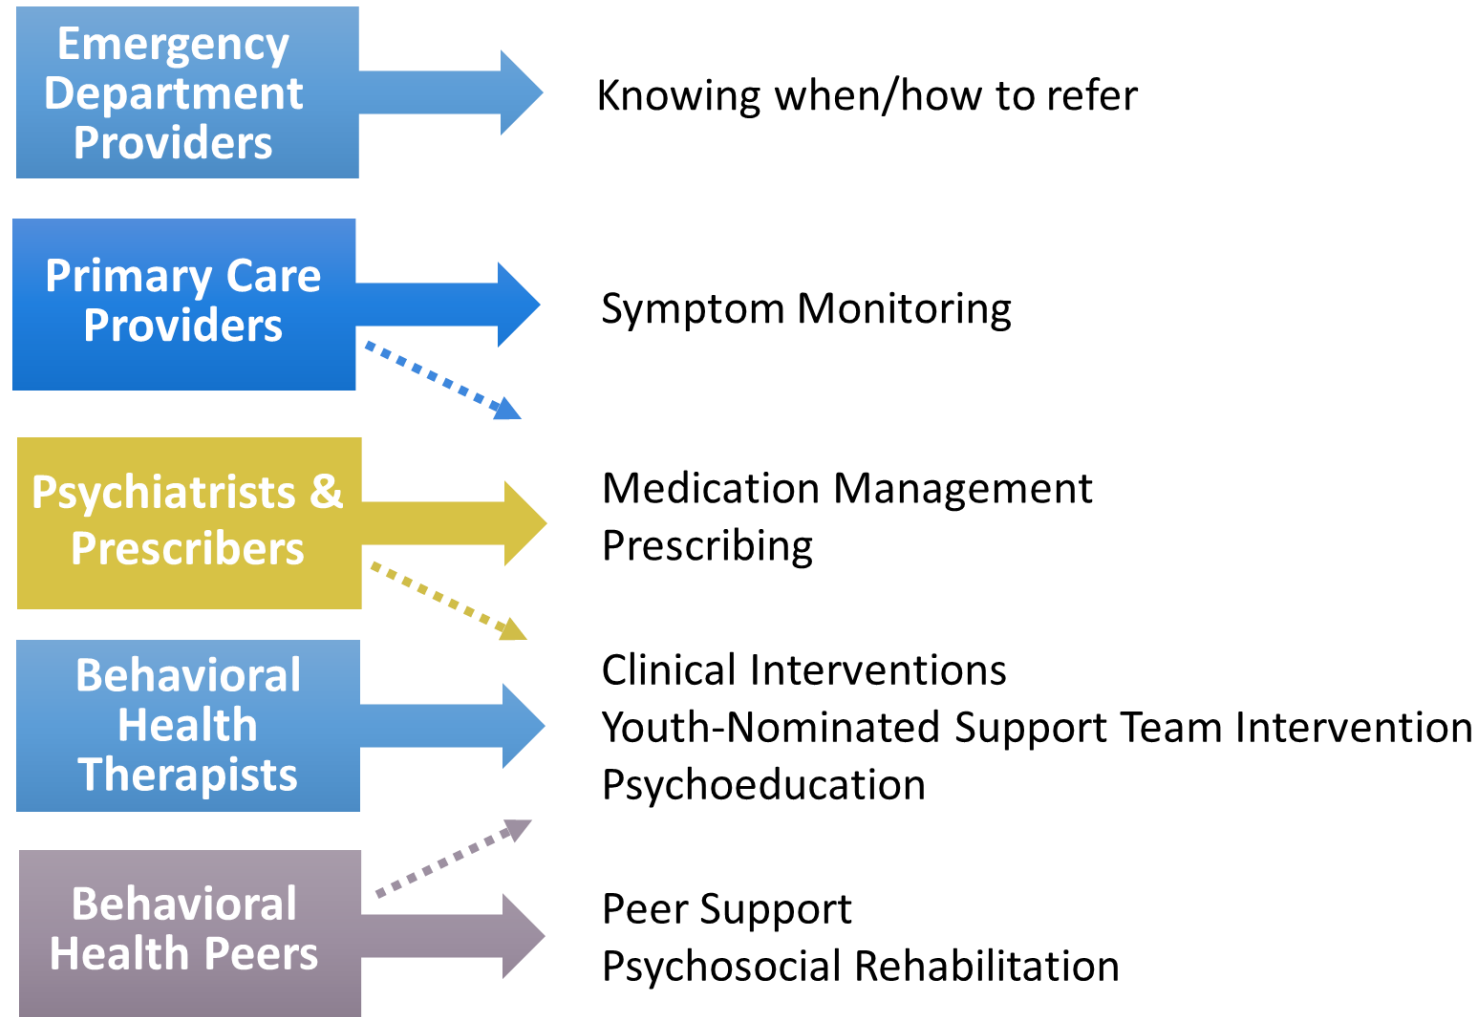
Emergency Department Providers

Knowing when/how to refer

Primary Care Providers

Symptom Monitoring

Psychiatrists & Prescribers

Medication Management
Prescribing

Behavioral Health Therapists

Clinical Interventions
Youth-Nominated Support Team Intervention
Psychoeducation

Behavioral Health Peers

Peer Support
Psychosocial Rehabilitation